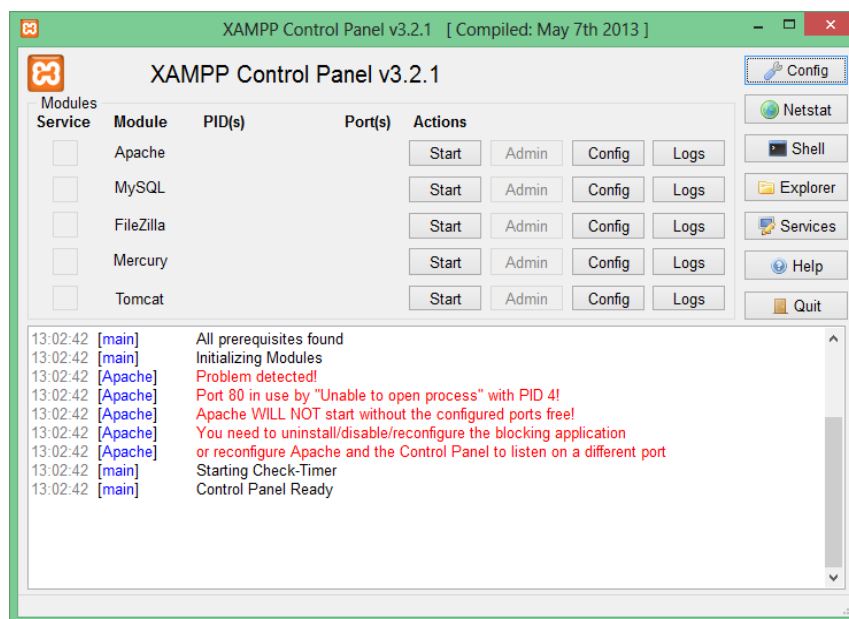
XAMPP Control Panel v3.2.1 [ Compiled: May 7th 2013 ]

XAMPP Control Panel v3.2.1

Config
Netstat
Shell
Explorer
Services
Help
Quit

Modules

| Service | Module | PID(s) | Port(s) | Actions | | | |
|---|---|---|---|---|---|---|---|
| | Apache | | | Start | Admin | Config | Logs |
| | MySQL | | | Start | Admin | Config | Logs |
| | FileZilla | | | Start | Admin | Config | Logs |
| | Mercury | | | Start | Admin | Config | Logs |
| | Tomcat | | | Start | Admin | Config | Logs |

13:02:42 [main] All prerequisites found
13:02:42 [main] Initializing Modules
13:02:42 [Apache] Problem detected!
13:02:42 [Apache] Port 80 in use by "Unable to open process" with PID 4!
13:02:42 [Apache] Apache WILL NOT start without the configured ports free!
13:02:42 [Apache] You need to uninstall/disable/reconfigure the blocking application
13:02:42 [Apache] or reconfigure Apache and the Control Panel to listen on a different port
13:02:42 [main] Starting Check-Timer
13:02:42 [main] Control Panel Ready